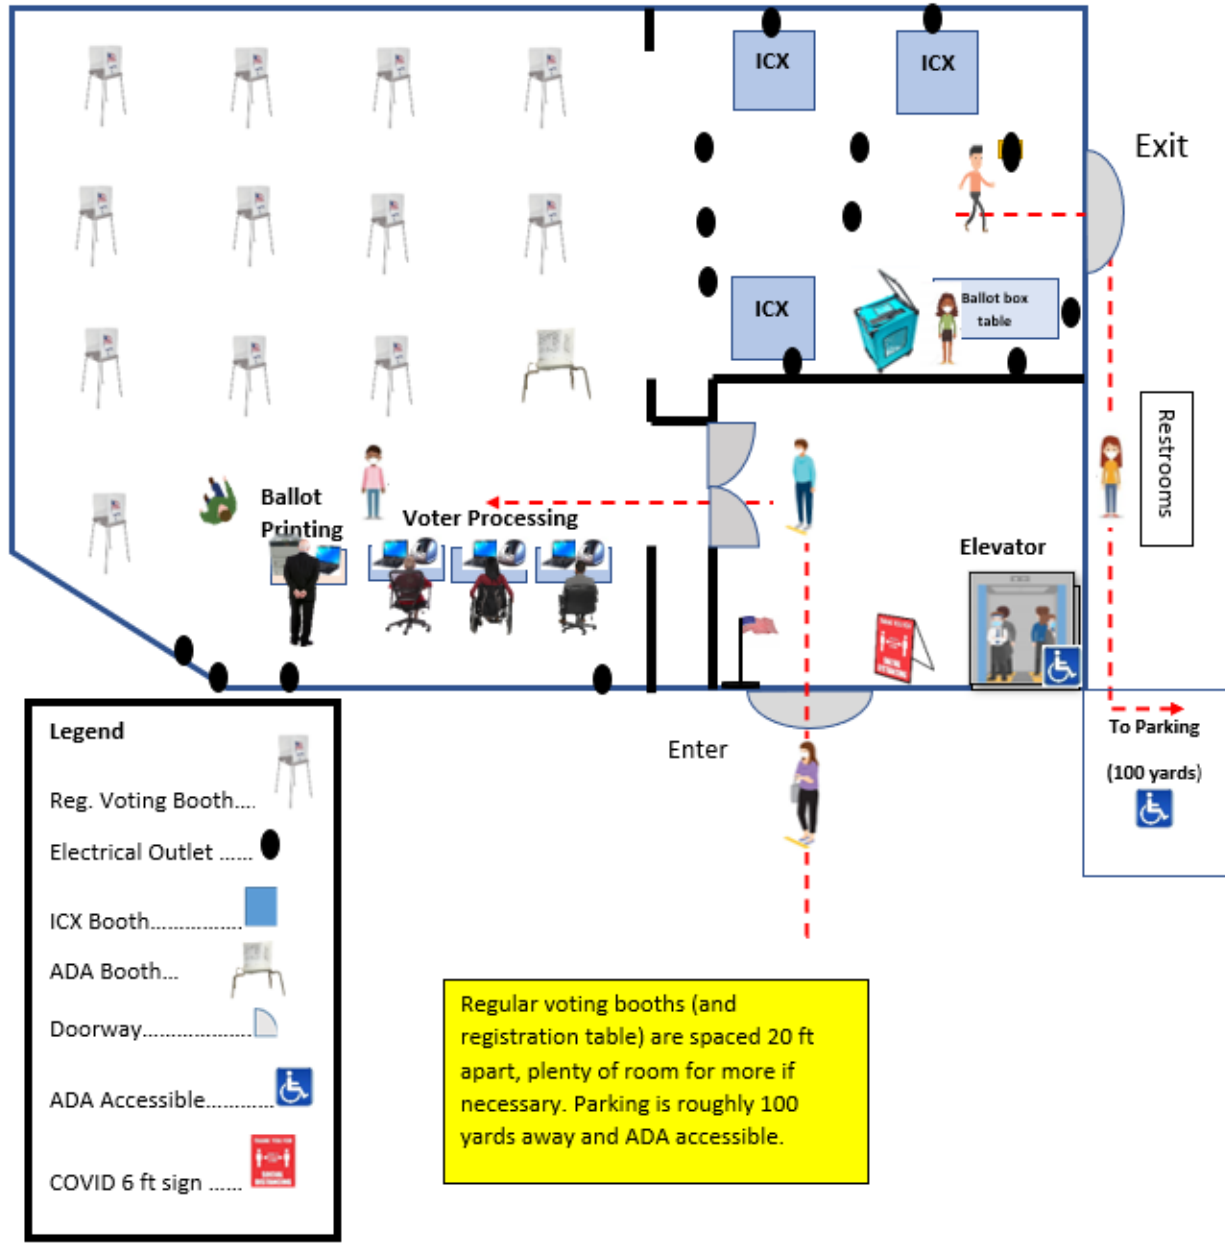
ICX

ICX

Exit

ICX

Ballot box table

Restrooms

Ballot Printing

Voter Processing

Elevator

Enter

To Parking

(100 yards)

Legend

Reg. Voting Booth....

Electrical Outlet ......

ICX Booth.................

ADA Booth...

Doorway.....................

ADA Accessible............

COVID 6 ft sign ......

Regular voting booths (and registration table) are spaced 20 ft apart, plenty of room for more if necessary. Parking is roughly 100 yards away and ADA accessible.